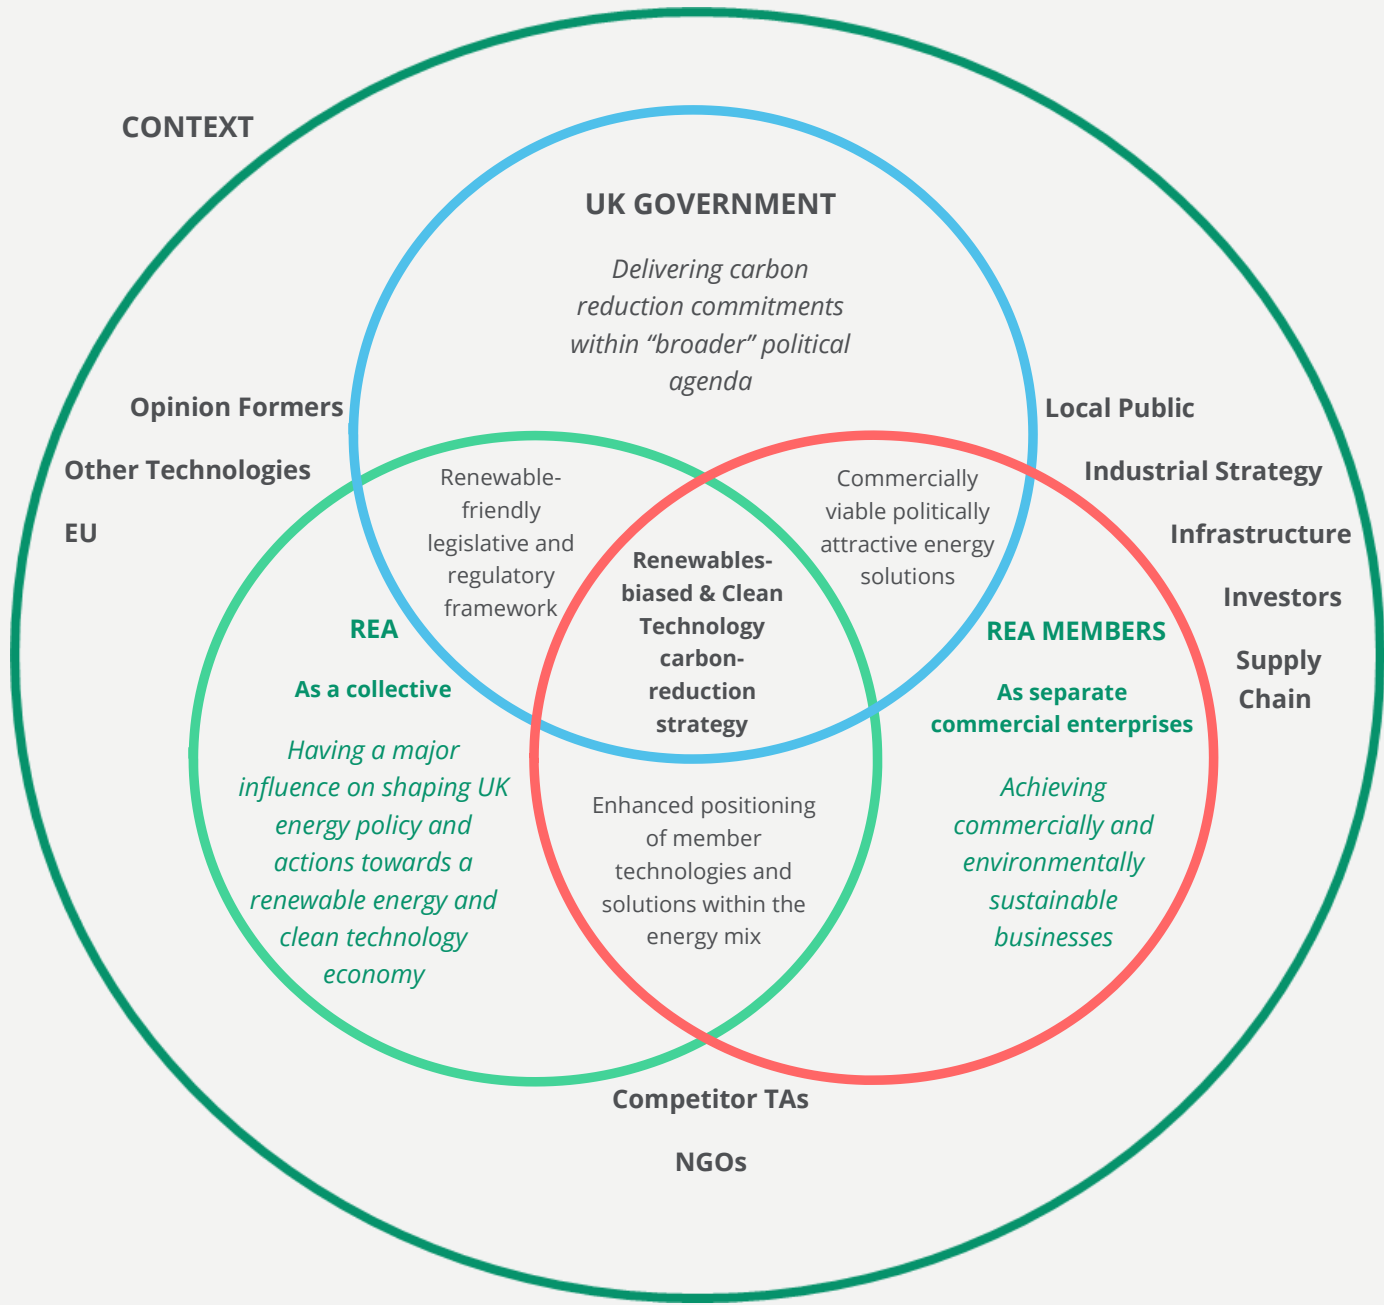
CONTEXT

UK GOVERNMENT

Delivering carbon reduction commitments within “broader” political agenda

Opinion Formers

Other Technologies

EU

Local Public

Industrial Strategy

Infrastructure

Investors

Supply Chain

Renewable-friendly legislative and regulatory framework

Commercially viable politically attractive energy solutions

Renewables-biased & Clean Technology carbon-reduction strategy

REA

As a collective

Having a major influence on shaping UK energy policy and actions towards a renewable energy and clean technology economy

REA MEMBERS

As separate commercial enterprises

Achieving commercially and environmentally sustainable businesses

Enhanced positioning of member technologies and solutions within the energy mix

Competitor TAs

NGOs